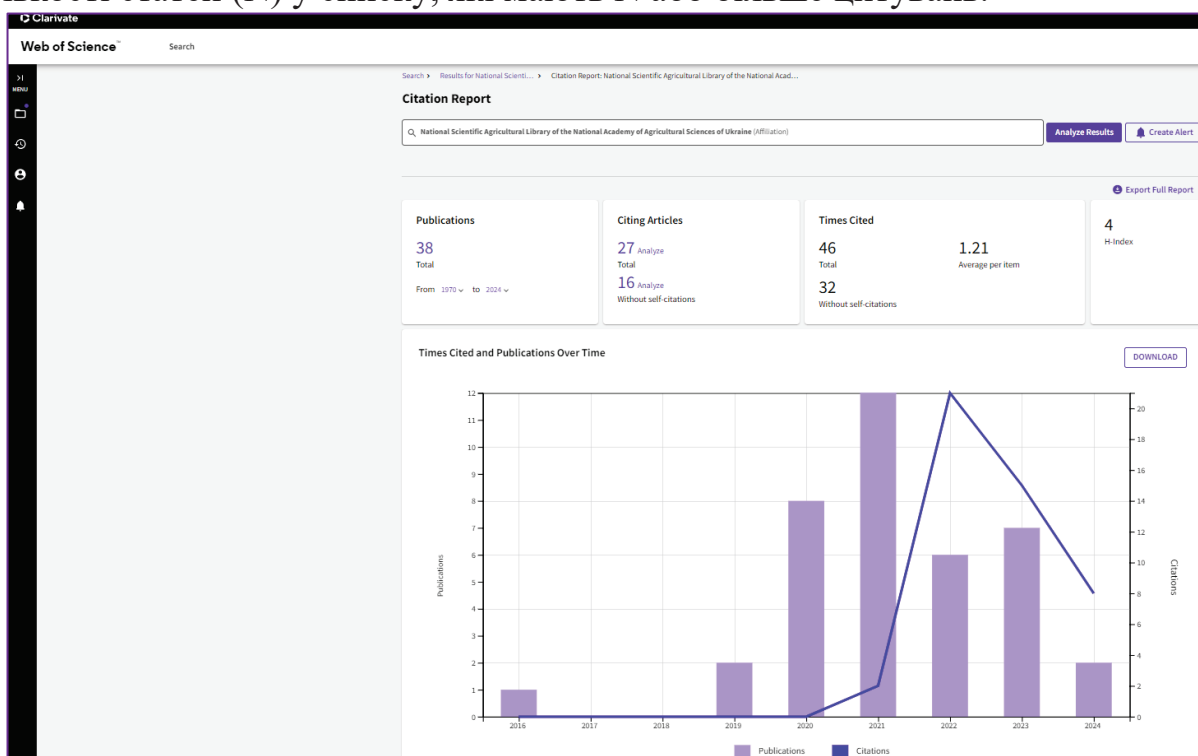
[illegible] (N) у списку, які мають N або більше цитувань.

Clarivate

Web of Science™ Search

MENU

Search > Results for National Scienti... > Citation Report: National Scientific Agricultural Library of the National Acad...

Citation Report

National Scientific Agricultural Library of the National Academy of Agricultural Sciences of Ukraine (Affiliation)

Analyze Results

Create Alert

Export Full Report

Publications
38
Total
From 1970 to 2024

Citing Articles
27 Analyze
Total
16 Analyze
Without self-citations

Times Cited
46
Total
1.21
Average per item
32
Without self-citations

4
H-Index

Times Cited and Publications Over Time

DOWNLOAD

Publications

Citations

0 1 2 3 4 5 6 7 8 9 10 11 12

0 2 4 6 8 10 12 14 16 18 20

2016 2017 2018 2019 2020 2021 2022 2023 2024

Publications Citations